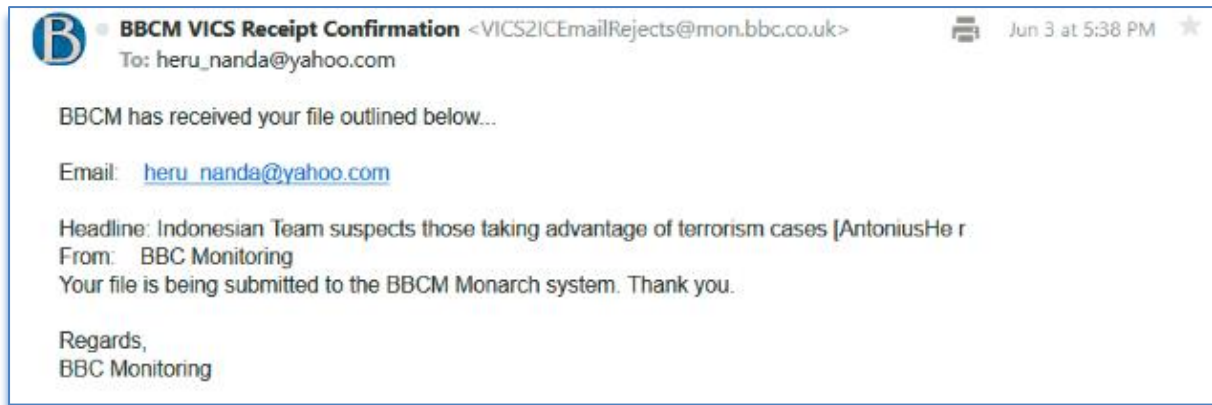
B

BBCM VICS Receipt Confirmation <VICS2ICEmailRejects@mon.bbc.co.uk>
To: heru_nanda@yahoo.com

Jun 3 at 5:38 PM

BBCM has received your file outlined below...

Email: heru_nanda@yahoo.com

Headline: Indonesian Team suspects those taking advantage of terrorism cases [AntoniusHe r
From: BBC Monitoring
Your file is being submitted to the BBCM Monarch system. Thank you.

Regards,
BBC Monitoring